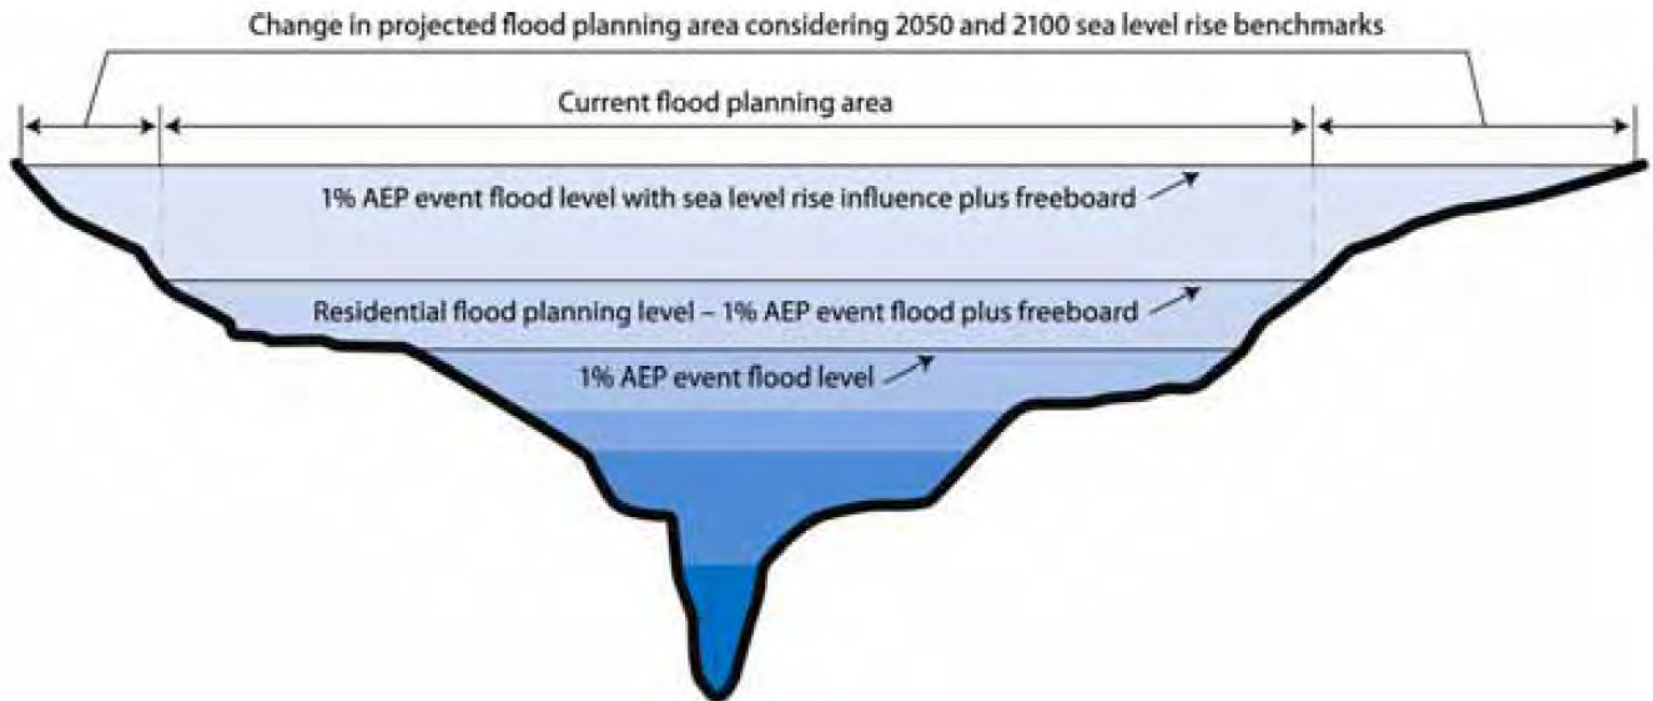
Change in projected flood planning area considering 2050 and 2100 sea level rise benchmarks

Current flood planning area

1% AEP event flood level with sea level rise influence plus freeboard

Residential flood planning level – 1% AEP event flood plus freeboard

1% AEP event flood level